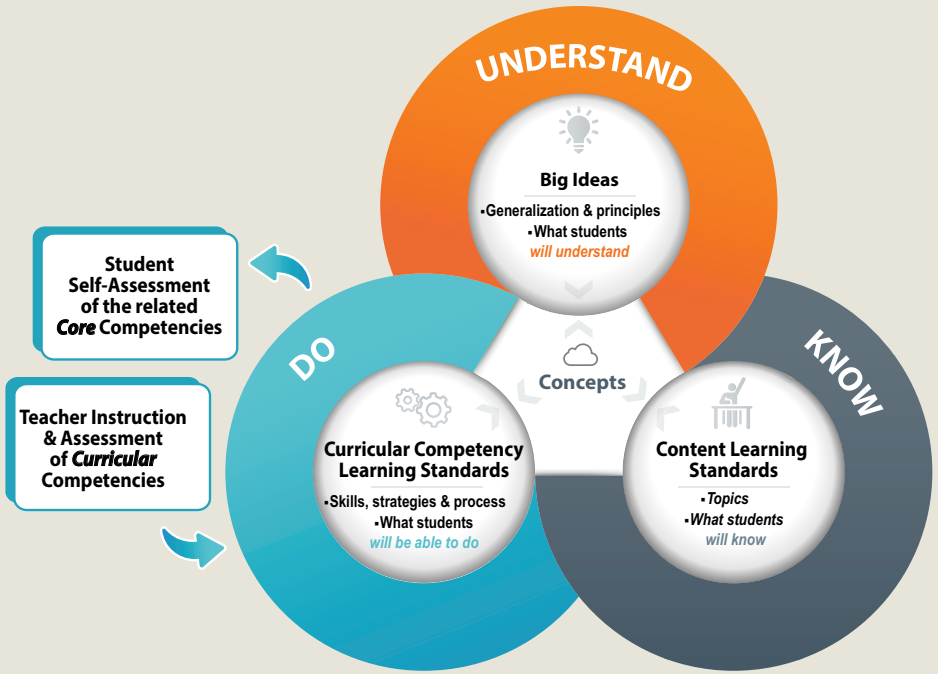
UNDERSTAND

Big Ideas

▪Generalization & principles
▪What students will understand

Student Self-Assessment of the related Core Competencies

Teacher Instruction & Assessment of Curricular Competencies

DO

Concepts

KNOW

Curricular Competency Learning Standards

▪Skills, strategies & process
▪What students will be able to do

Content Learning Standards

▪Topics
▪What students will know